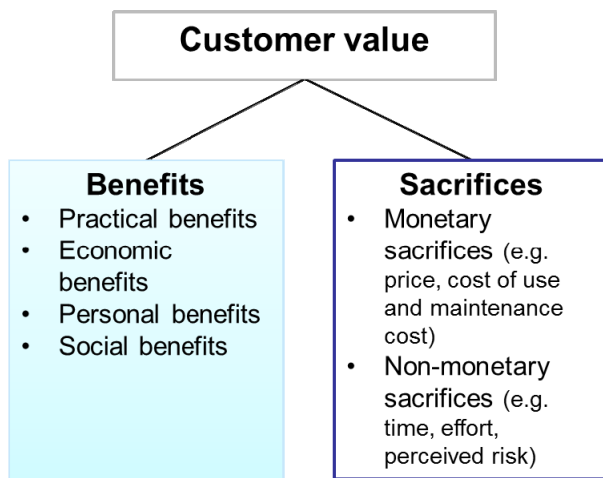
Customer value

Benefits
- Practical benefits
- Economic benefits
- Personal benefits
- Social benefits

Sacrifices
- Monetary sacrifices (e.g. price, cost of use and maintenance cost)
- Non-monetary sacrifices (e.g. time, effort, perceived risk)